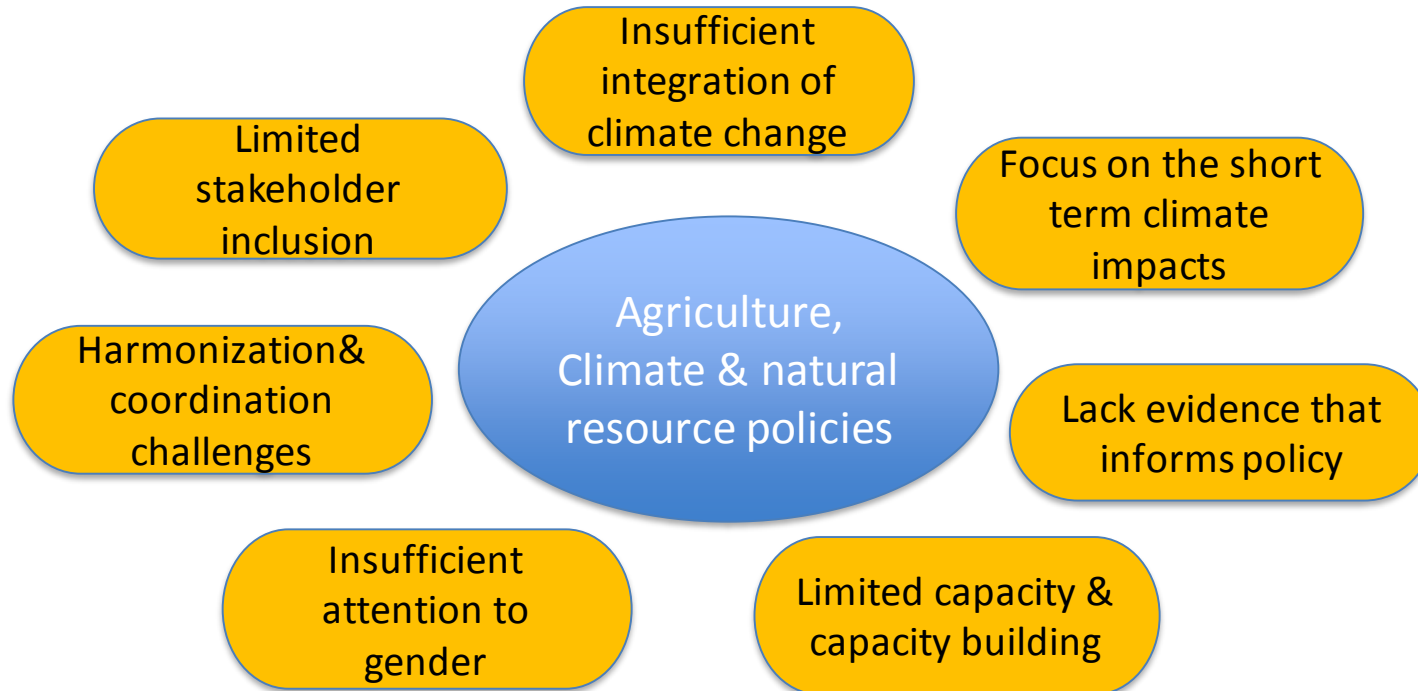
Insufficient integration of climate change

Limited stakeholder inclusion

Focus on the short term climate impacts

Agriculture, Climate & natural resource policies

Harmonization& coordination challenges

Lack evidence that informs policy

Insufficient attention to gender

Limited capacity & capacity building